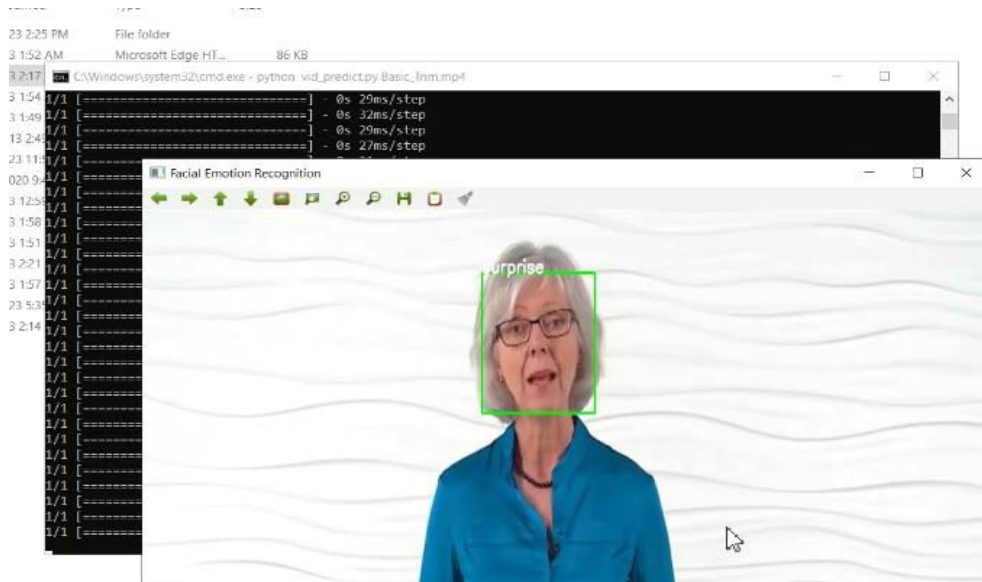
23 2:25 PM File folder
3 1:52 AM Microsoft Edge HT... 86 KB
3 2:17 C:\Windows\system32\cmd.exe - python vid_predict.py Basic_Trim.mp4
3 1:54 1/1 [==============================] - 0s 29ms/step
3 1:49 1/1 [==============================] - 0s 32ms/step
13 2:4 1/1 [==============================] - 0s 29ms/step
23 11: 1/1 [==============================] - 0s 27ms/step
020 9: 1/1 [=======
3 12:5 1/1 [=======
3 1:58 1/1 [=======
3 1:51 1/1 [=======
3 2:21 1/1 [=======
3 1:57 1/1 [=======
23 5:3 1/1 [=======
3 2:14 1/1 [=======
1/1 [=======
1/1 [=======
1/1 [=======
1/1 [=======
1/1 [=======
1/1 [=======
1/1 [=======
1/1 [=======
1/1 [=======
1/1 [=======
1/1 [=======
1/1 [=======
1/1 [=======

Facial Emotion Recognition

urprise